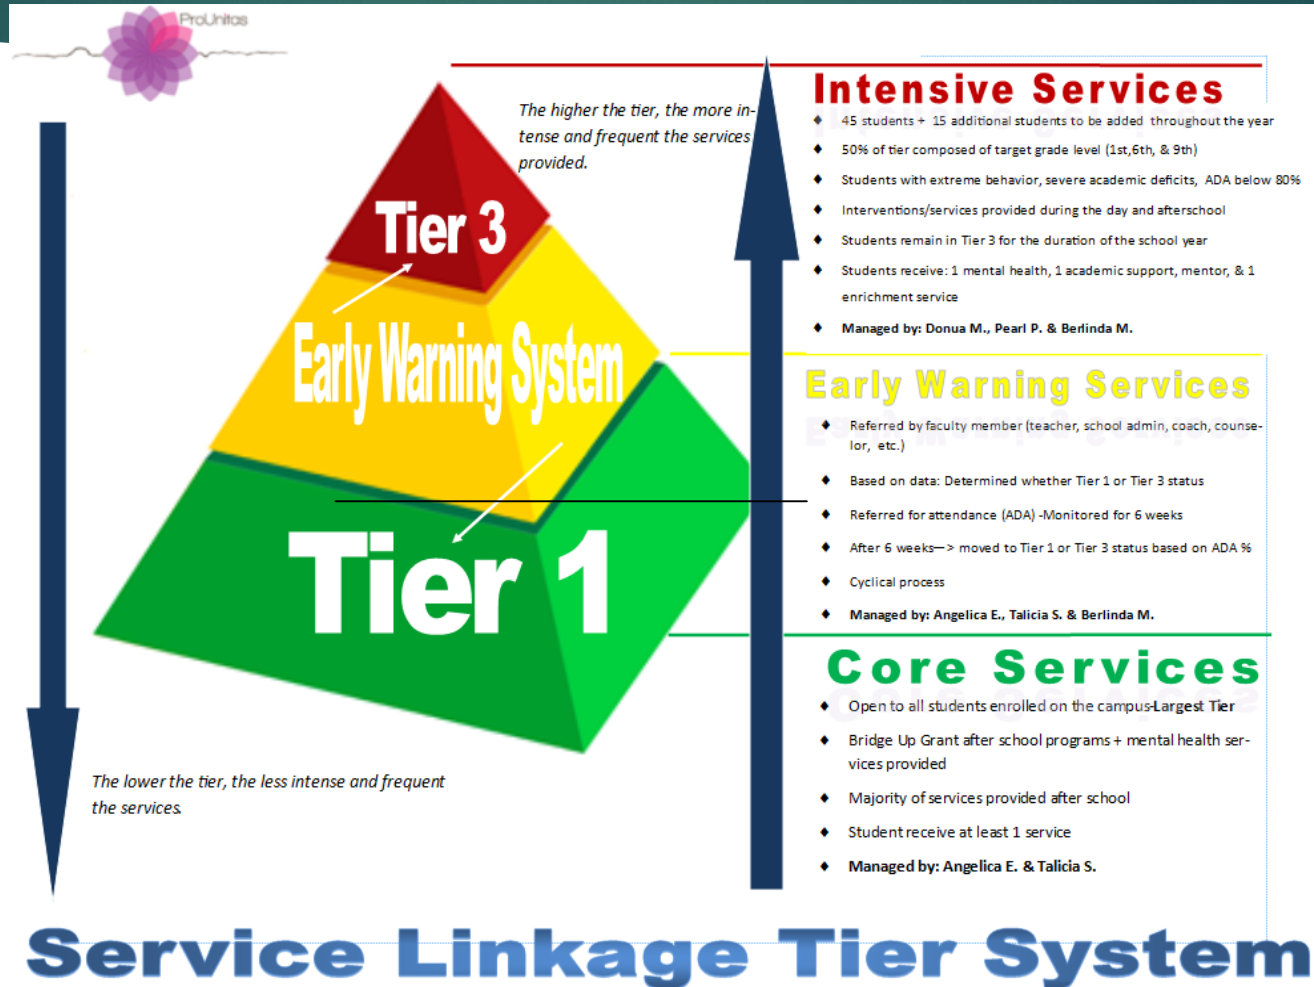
ProUnitas

The higher the tier, the more intense and frequent the services provided.

Tier 3

Early Warning System

Tier 1

The lower the tier, the less intense and frequent the services.

Intensive Services

- 45 students + 15 additional students to be added throughout the year
- 50% of tier composed of target grade level (1st,6th, & 9th)
- Students with extreme behavior, severe academic deficits, ADA below 80%
- Interventions/services provided during the day and afterschool
- Students remain in Tier 3 for the duration of the school year
- Students receive: 1 mental health, 1 academic support, mentor, & 1 enrichment service
- Managed by: Donua M., Pearl P. & Berlinda M.

Early Warning Services

- Referred by faculty member (teacher, school admin, coach, counselor, etc.)
- Based on data: Determined whether Tier 1 or Tier 3 status
- Referred for attendance (ADA) -Monitored for 6 weeks
- After 6 weeks—> moved to Tier 1 or Tier 3 status based on ADA %
- Cyclical process
- Managed by: Angelica E., Talicia S. & Berlinda M.

Core Services

- Open to all students enrolled on the campus-Largest Tier
- Bridge Up Grant after school programs + mental health services provided
- Majority of services provided after school
- Student receive at least 1 service
- Managed by: Angelica E. & Talicia S.

Service Linkage Tier System